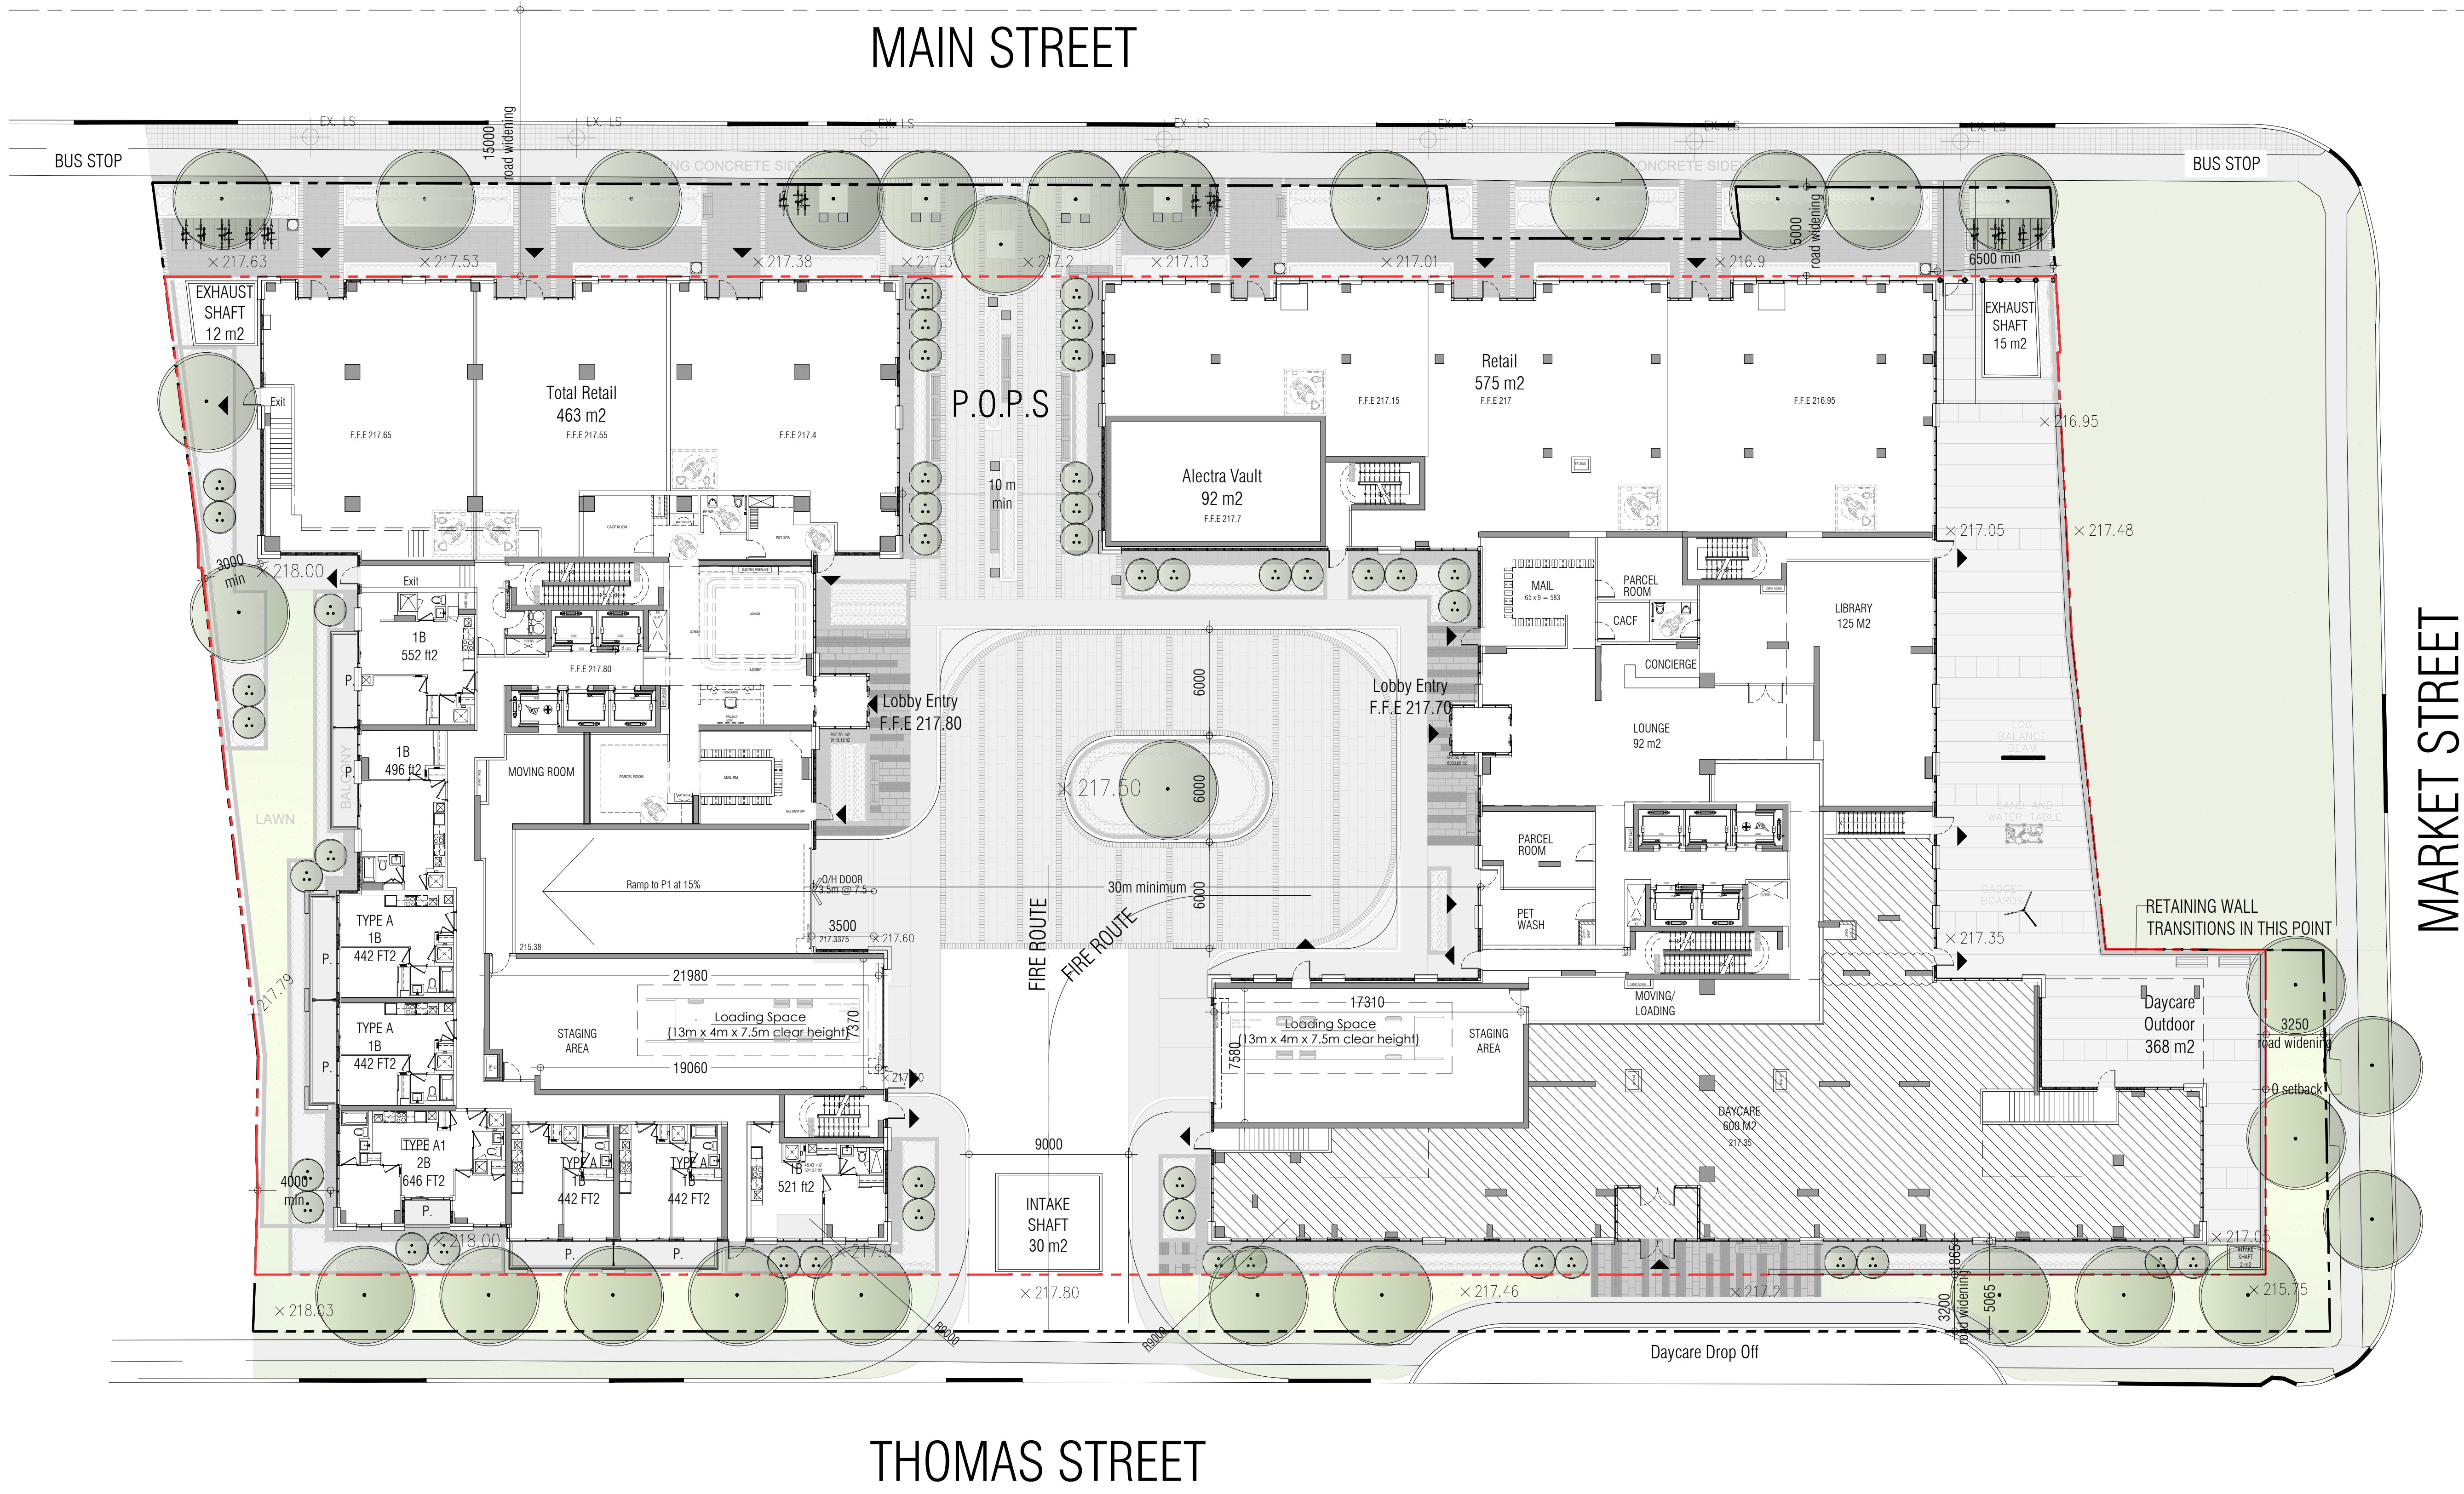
MAIN STREET

BUS STOP

15000 road widening

EX. LS

EX. LS

EX. LS

EX. LS

EX. LS

EX. LS

EX. LS

BUS STOP

5000 road widening

6500 min

217.63

217.53

217.38

217.3

217.2

217.13

217.01

216.9

EXHAUST SHAFT 12 m2

Exit

Total Retail 463 m2 F.F.E 217.55

F.F.E 217.65

F.F.E 217.4

P.O.P.S

10 m min

Alectra Vault 92 m2 F.F.E 217.7

F.F.E 217.15

Retail 575 m2 F.F.E 217

F.F.E 216.95

EXHAUST SHAFT 15 m2

216.95

217.05

217.48

3000 min

218.00

Exit

1B 552 ft2

P.

F.F.E 217.80

Lobby Entry F.F.E 217.80

6000

Lobby Entry F.F.E 217.70

MAIL

PARCEL ROOM

CACF

CONCIERGE

LIBRARY 125 M2

LOUNGE 92 m2

1B 496 ft2

BALCONY

LAWN

MOVING ROOM

217.50

6000

PARCEL ROOM

PET WASH

MARKET STREET

Ramp to P1 at 15%

O/H DOOR 3.5m @ 7.5

3500 217.3375

217.60

215.38

30m minimum

6000

FIRE ROUTE

FIRE ROUTE

217.35

RETAINING WALL TRANSITIONS IN THIS POINT

TYPE A 1B 442 FT2

P.

217.79

21980

Loading Space (13m x 4m x 7.5m clear height)

7370

STAGING AREA

19060

17310

Loading Space (13m x 4m x 7.5m clear height)

7580

STAGING AREA

MOVING/ LOADING

Daycare Outdoor 368 m2

3250 road widening

0 setback

DAYCARE 600 M2 217.35

TYPE A 1B 442 FT2

P.

217.70

TYPE A1 2B 646 FT2

TYPE A 1B 442 FT2

TYPE A 1B 442 FT2

1B 521 ft2

9000

INTAKE SHAFT 30 m2

4000 min.

P.

218.00

P.

P.

217.9

217.05

218.03

217.80

R9000

R9000

217.46

217.2

1865

3200 road widening

5065

215.75

Daycare Drop Off

THOMAS STREET